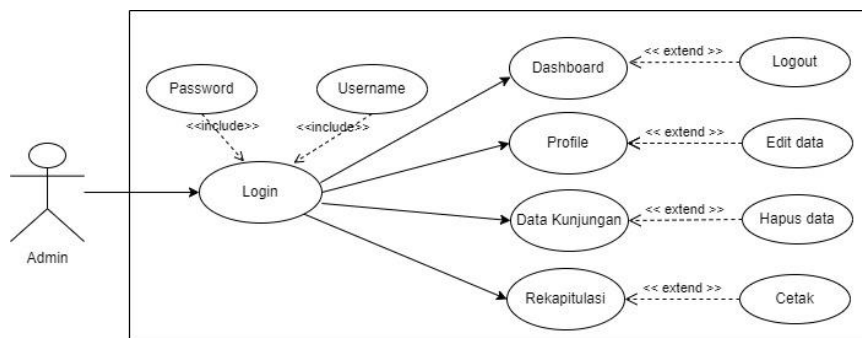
Password

Username

<<include>>

<<include>>

Dashboard

<< extend >>

Logout

Profile

<< extend >>

Edit data

Login

Data Kunjungan

<< extend >>

Hapus data

Rekapitulasi

<< extend >>

Cetak

Admin